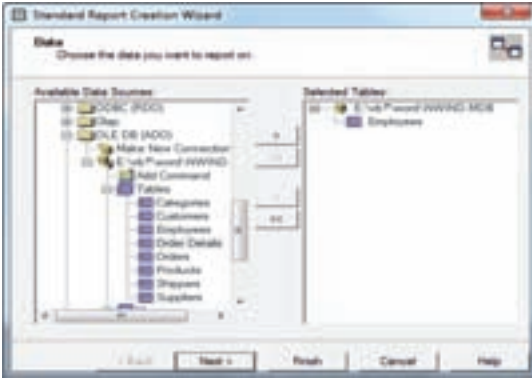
Standard Report Creation Wizard

Data
Choose the data you want to report on.

Available Data Sources:
ODBC (RDO)
Olap
OLE DB (ADO)
Make New Connection
E:\vb\Pwoord\NWIND
Add Command
Tables
Categories
Customers
Employees
Order Details
Orders
Products
Shippers
Suppliers

>
>>
<
<<

Selected Tables:
E:\vb\Pwoord\NWIND.MDB
Employees

< Back
Next >
Finish
Cancel
Help